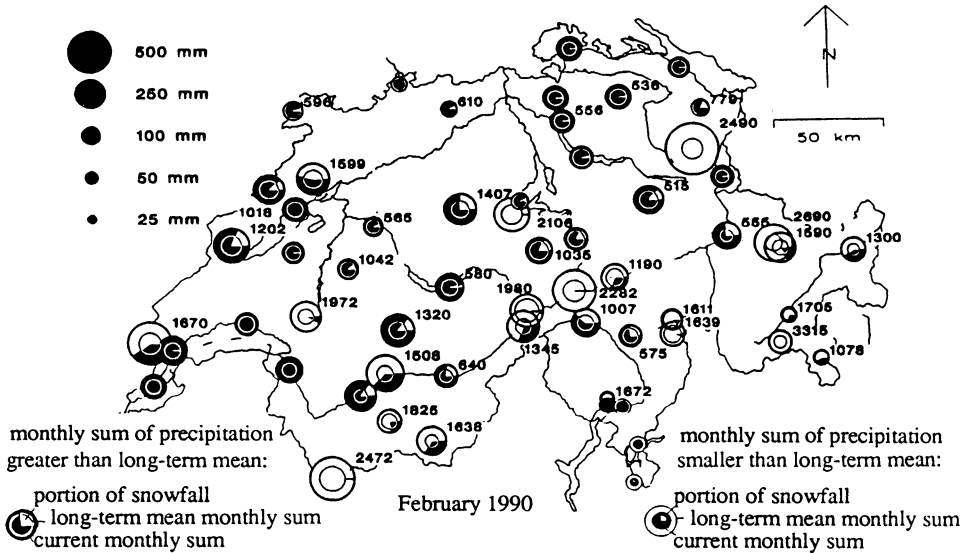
N

50 km

500 mm
250 mm
100 mm
50 mm
25 mm

596
610
536
779
556
2490
1599
515
1018
565
1407
1202
2106
555
2690
1890
1300
1042
1036
1190
580
1980
2282
1972
1611
1639
1320
1007
1705
1670
3315
575
1508
640
1345
1078
1672
1826
1636
2472

monthly sum of precipitation greater than long-term mean:

portion of snowfall
long-term mean monthly sum
current monthly sum

February 1990

monthly sum of precipitation smaller than long-term mean:

portion of snowfall
long-term mean monthly sum
current monthly sum